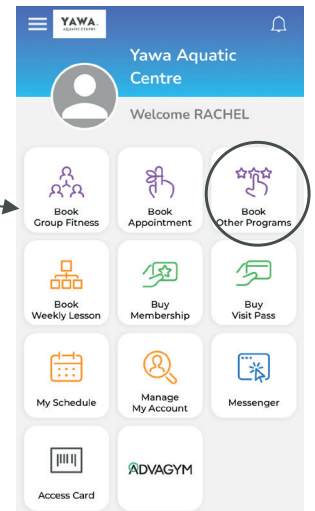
YAWA AQUATIC CENTRE

Yawa Aquatic Centre

Welcome RACHEL

Book Group Fitness

Book Appointment

Book Other Programs

Book Weekly Lesson

Buy Membership

Buy Visit Pass

My Schedule

Manage My Account

Messenger

Access Card

ADVAGYM